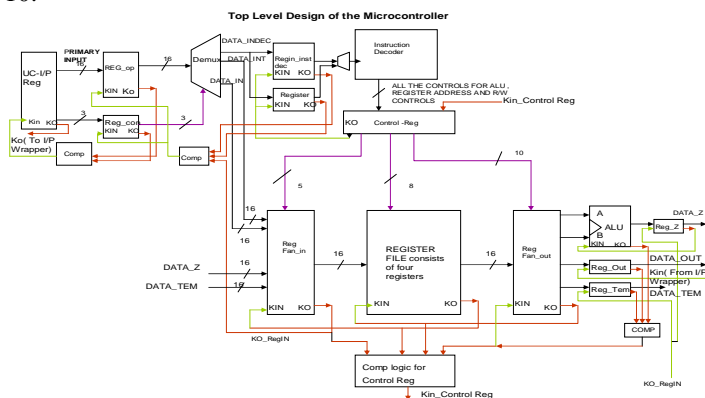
Top Level Design of the Microcontroller

UC-I/P Reg
PRIMARY INPUT
19
REG_op
KIN Ko
16
Demux
DATA_INDEC
DATA_INT
DATA_IN
Regin_inst dec
KIN KO
Register
KIN KO
Instruction Decoder
ALL THE CONTROLS FOR ALU , REGISTER ADDRESS AND R/W CONTROLS
Kin_Control Reg
3
Reg_con
KIN KO
3
Kin KO
Ko( To I/P Wrapper)
Comp
Comp
KO
Control -Reg
5
8
10
16
16
Reg Fan_in
16
REGISTER FILE consists of four registers
16
Reg Fan_out
A
ALU
B
KIN KO
Reg_Z
DATA_Z
DATA_OUT
Reg_Out
Kin( From I/P Wrapper)
Reg_Tem
DATA_TEM
DATA_Z
16
DATA_TEM
16
KIN KO
KIN KO
KIN KO
COMP
KO_RegIN
Comp logic for Control Reg
Kin_Control Reg
KO_RegIN